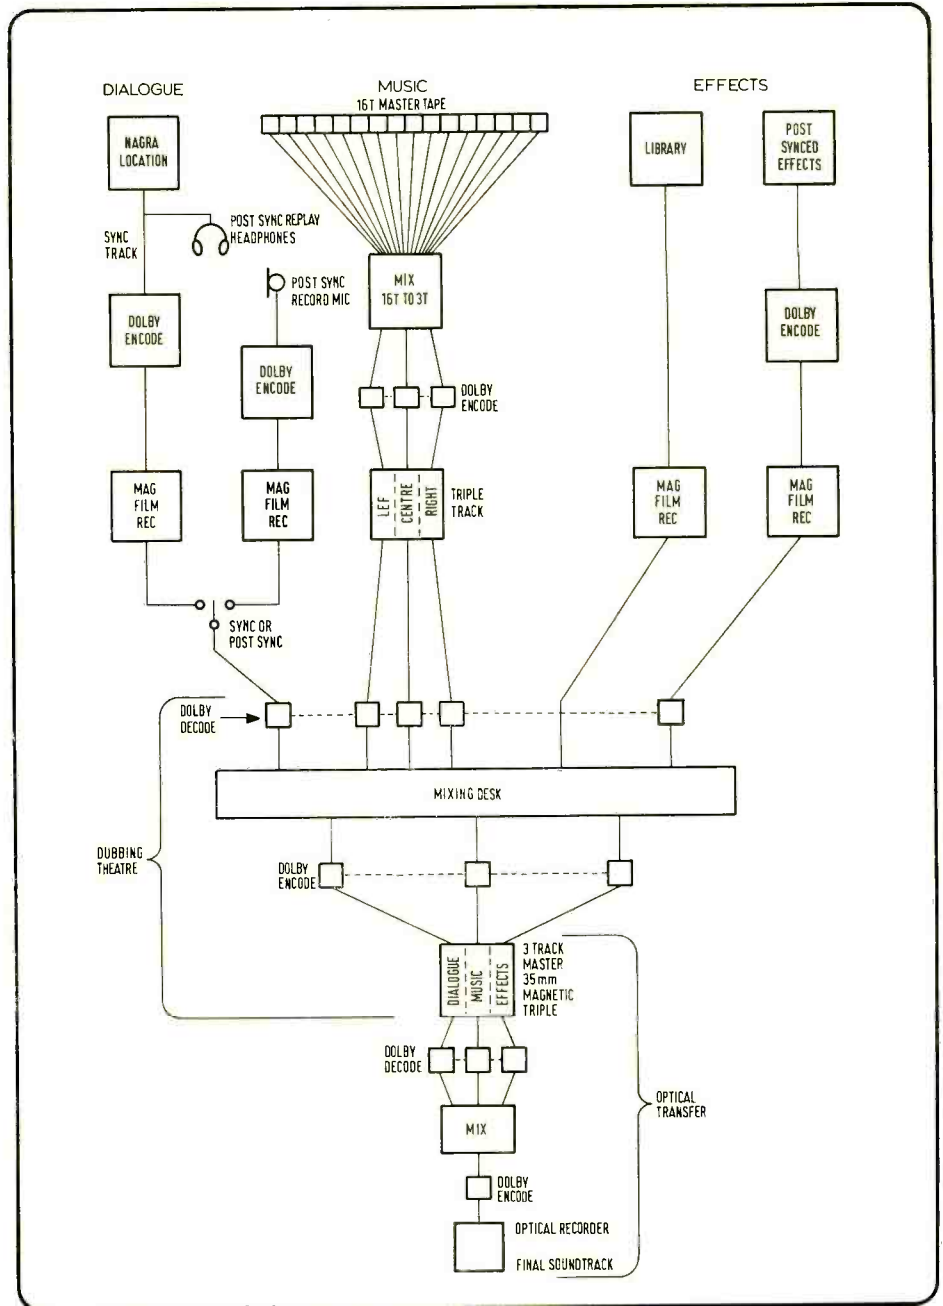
DIALOGUE

MUSIC
16T MASTER TAPE

EFFECTS

NAGRA LOCATION

LIBRARY

POST SYNCED EFFECTS

SYNC TRACK

POST SYNC REPLAY HEADPHONES

MIX 16T TO 3T

POST SYNC RECORD MIC

DOLBY ENCODE

DOLBY ENCODE

DOLBY ENCODE

DOLBY ENCODE

MAG FILM REC

MAG FILM REC

LEF CENTRE RIGHT

TRIPLE TRACK

MAG FILM REC

MAG FILM REC

SYNC OR POST SYNC

DOLBY DECODE

MIXING DESK

DUBBING THEATRE

DOLBY ENCODE

DIALOGUE MUSIC EFFECTS

3 TRACK MASTER 35mm MAGNETIC TRIPLE

DOLBY DECODE

OPTICAL TRANSFER

MIX

DOLBY ENCODE

OPTICAL RECORDER

FINAL SOUNDTRACK